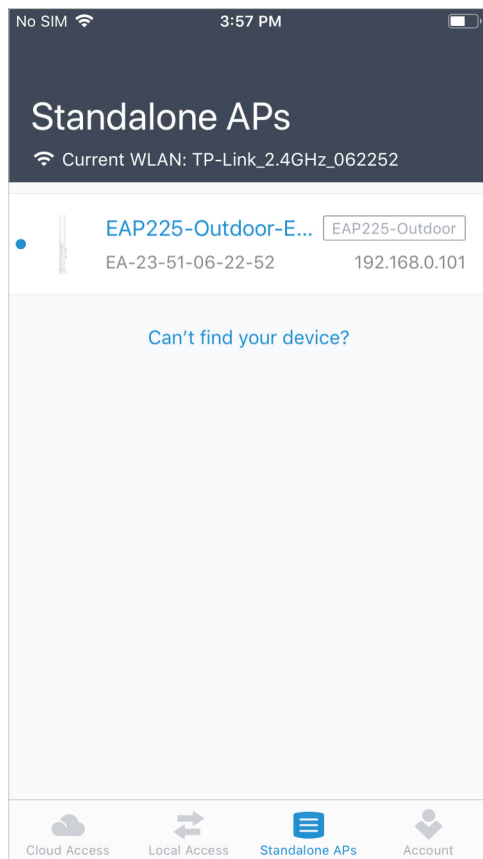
No SIM 3:57 PM

Standalone APs

Current WLAN: TP-Link_2.4GHz_062252

EAP225-Outdoor-E... EAP225-Outdoor
EA-23-51-06-22-52 192.168.0.101

Can't find your device?

Cloud Access Local Access Standalone APs Account